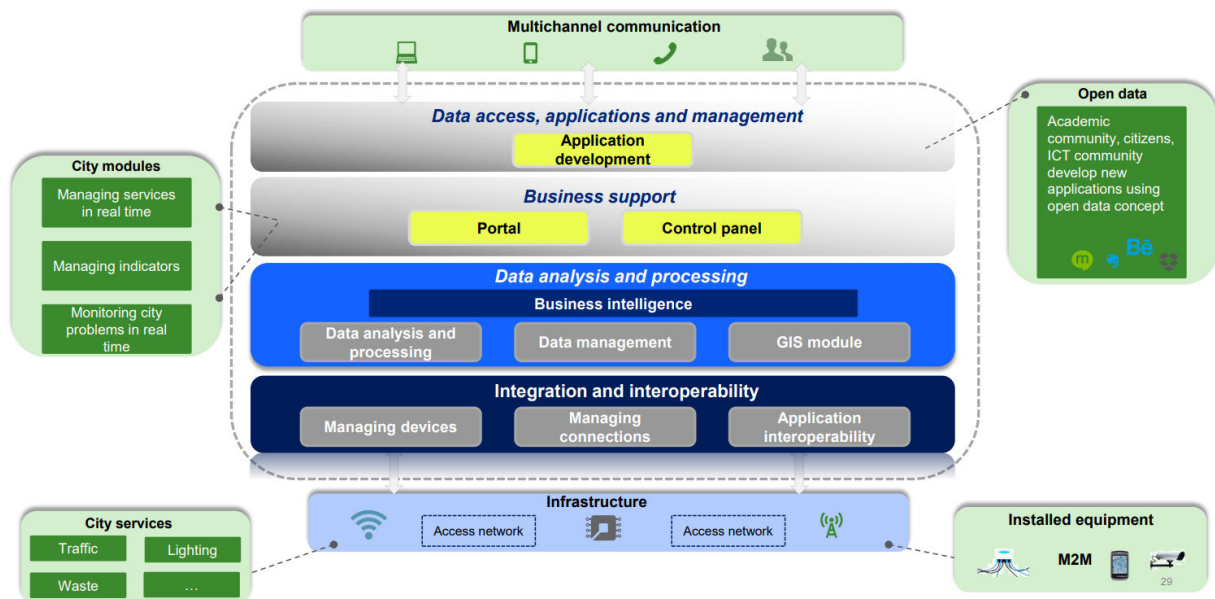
Multichannel communication

Data access, applications and management

Application development

Business support

Portal

Control panel

Data analysis and processing

Business intelligence

Data analysis and processing

Data management

GIS module

Integration and interoperability

Managing devices

Managing connections

Application interoperability

Infrastructure

Access network

Access network

City modules

Managing services in real time

Managing indicators

Monitoring city problems in real time

Open data

Academic community, citizens, ICT community develop new applications using open data concept

Bē

City services

Traffic

Lighting

Waste

...

Installed equipment

M2M

29